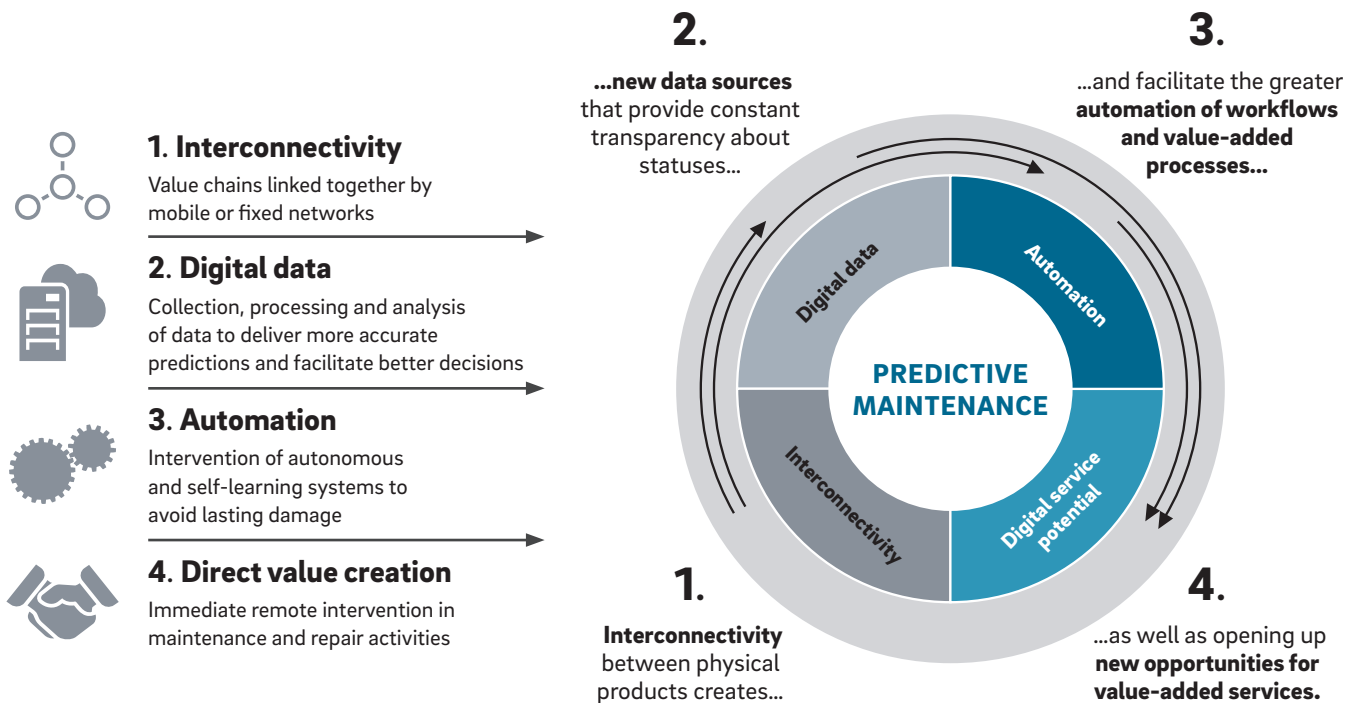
1. Interconnectivity
Value chains linked together by mobile or fixed networks

2. Digital data
Collection, processing and analysis of data to deliver more accurate predictions and facilitate better decisions

3. Automation
Intervention of autonomous and self-learning systems to avoid lasting damage

4. Direct value creation
Immediate remote intervention in maintenance and repair activities

2.
...new data sources that provide constant transparency about statuses...

3.
...and facilitate the greater automation of workflows and value-added processes...

Digital data
Automation
PREDICTIVE MAINTENANCE
Interconnectivity
Digital service potential

1.
Interconnectivity between physical products creates...

4.
...as well as opening up new opportunities for value-added services.